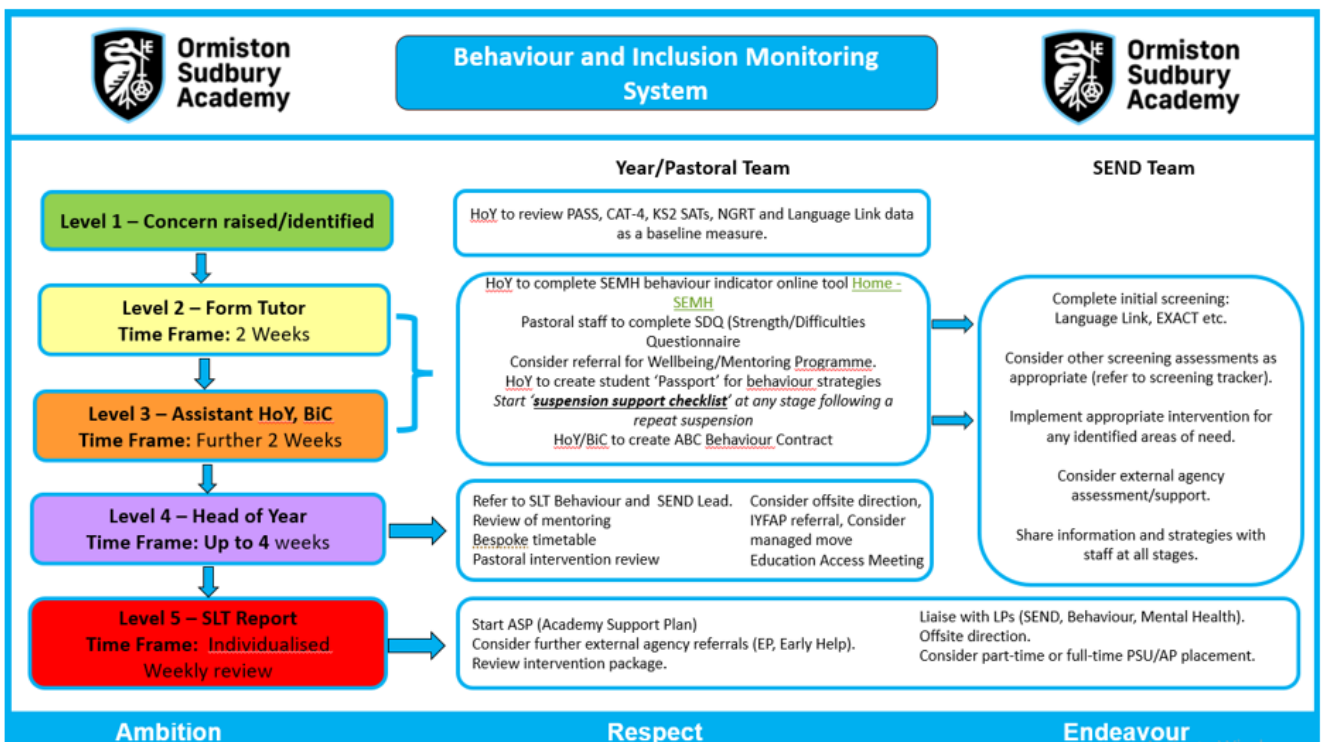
Ormiston Sudbury Academy

Behaviour and Inclusion Monitoring System

Ormiston Sudbury Academy

Year/Pastoral Team

SEND Team

Level 1 – Concern raised/identified

HoY to review PASS, CAT-4, KS2 SATs, NGRT and Language Link data as a baseline measure.

Level 2 – Form Tutor
Time Frame: 2 Weeks

Level 3 – Assistant HoY, BiC
Time Frame: Further 2 Weeks

HoY to complete SEMH behaviour indicator online tool Home - SEMH
Pastoral staff to complete SDQ (Strength/Difficulties Questionnaire
Consider referral for Wellbeing/Mentoring Programme.
HoY to create student 'Passport' for behaviour strategies
Start '*suspension support checklist*' at any stage following a repeat suspension
HoY/BiC to create ABC Behaviour Contract

Complete initial screening:
Language Link, EXACT etc.

Consider other screening assessments as appropriate (refer to screening tracker).

Implement appropriate intervention for any identified areas of need.

Consider external agency assessment/support.

Share information and strategies with staff at all stages.

Level 4 – Head of Year
Time Frame: Up to 4 weeks

Refer to SLT Behaviour and SEND Lead.
Review of mentoring
Bespoke timetable
Pastoral intervention review

Consider offsite direction,
IYFAP referral, Consider managed move
Education Access Meeting

Level 5 – SLT Report
Time Frame: Individualised
Weekly review

Start ASP (Academy Support Plan)
Consider further external agency referrals (EP, Early Help).
Review intervention package.

Liaise with LPs (SEND, Behaviour, Mental Health).
Offsite direction.
Consider part-time or full-time PSU/AP placement.

Ambition

Respect

Endeavour